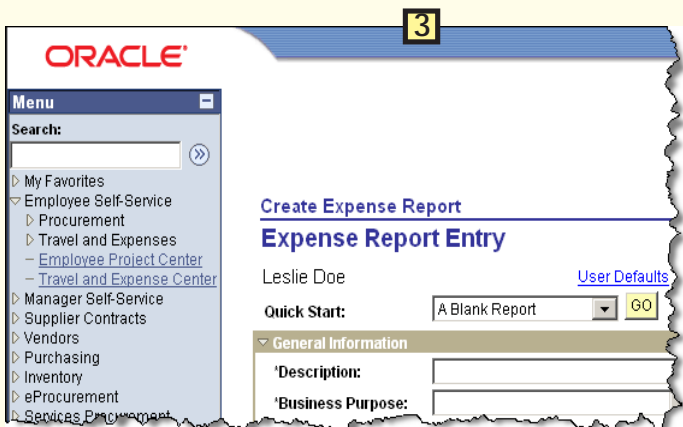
3

ORACLE

Menu

Search:

My Favorites
Employee Self-Service
Procurement
Travel and Expenses
– Employee Project Center
– Travel and Expense Center
Manager Self-Service
Supplier Contracts
Vendors
Purchasing
Inventory
eProcurement
Services Procurement

Create Expense Report

Expense Report Entry

Leslie Doe

User Defaults

Quick Start:

A Blank Report

GO

General Information

*Description:

*Business Purpose: